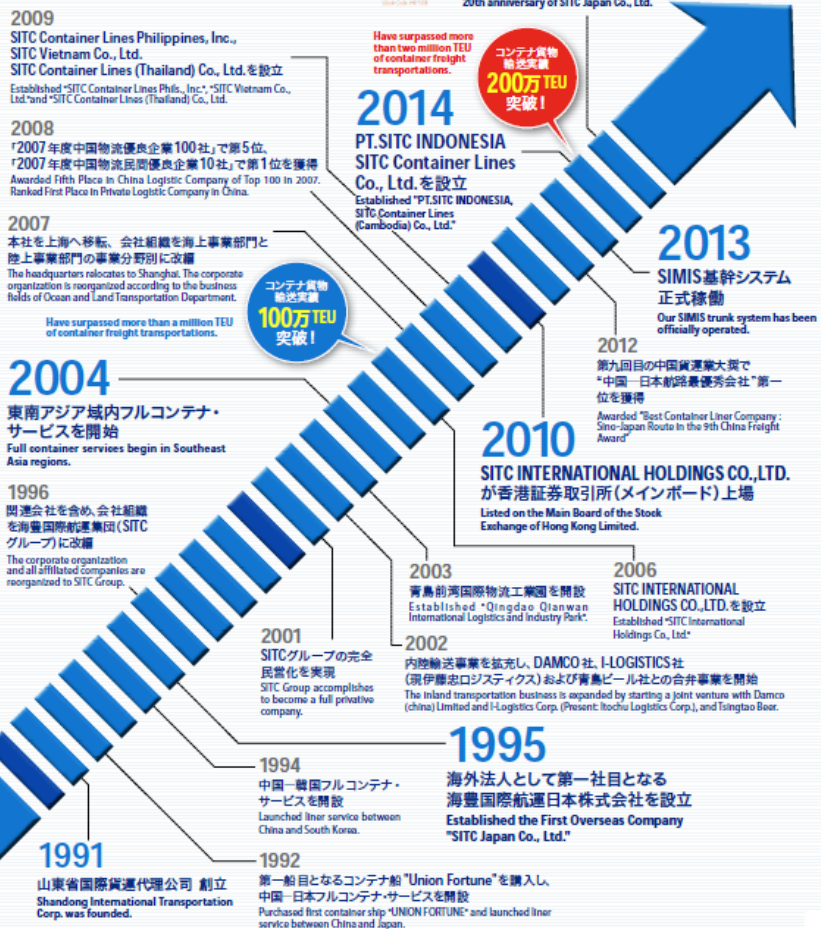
2009
SITC Container Lines Philippines, Inc.,
SITC Vietnam Co., Ltd.
SITC Container Lines (Thailand) Co., Ltd.を設立
Established "SITC Container Lines Phils., Inc.", "SITC Vietnam Co., Ltd."and "SITC Container Lines (Thailand) Co., Ltd."

20th anniversary of SITC Japan Co., Ltd.

Have surpassed more than two million TEU of container freight transportations.

コンテナ貨物輸送実績
200万TEU
突破！

2014
PT.SITC INDONESIA
SITC Container Lines Co., Ltd.を設立
Established "PT.SITC INDONESIA, SITC Container Lines (Cambodia) Co., Ltd."

2008
「2007年度中国物流優良企業100社」で第5位、
「2007年度中国物流民間優良企業10社」で第1位を獲得
Awarded Fifth Place in China Logistic Company of Top 100 in 2007. Ranked First Place in Private Logistic Company in China.

2007
本社を上海へ移転、会社組織を海上事業部門と陸上事業部門の事業分野別に改編
The headquarters relocates to Shanghai. The corporate organization is reorganized according to the business fields of Ocean and Land Transportation Department.

コンテナ貨物輸送実績
100万TEU
突破！

Have surpassed more than a million TEU of container freight transportations.

2013
SIMIS基幹システム
正式稼働
Our SIMIS trunk system has been officially operated.

2012
第九回目の中国貨運業大奨で"中国—日本航路最優秀会社"第一位を獲得
Awarded "Best Container Liner Company : Sino-Japan Route in the 9th China Freight Award"

2004
東南アジア域内フルコンテナ・サービスを開始
Full container services begin in Southeast Asia regions.

2010
SITC INTERNATIONAL HOLDINGS CO.,LTD.
が香港証券取引所(メインボード)上場
Listed on the Main Board of the Stock Exchange of Hong Kong Limited.

1996
関連会社を含め、会社組織を海豊国際航運集団(SITCグループ)に改編
The corporate organization and all affiliated companies are reorganized to SITC Group.

2003
青島前湾国際物流工業園を開設
Established "Qingdao Qianwan International Logistics and Industry Park".

2006
SITC INTERNATIONAL HOLDINGS CO.,LTD.を設立
Established "SITC International Holdings Co., Ltd."

2001
SITCグループの完全民営化を実現
SITC Group accomplishes to become a full privative company.

2002
内陸輸送事業を拡充し、DAMCO社、I-LOGISTICS社(現伊藤忠ロジスティクス)および青島ビール社との合弁事業を開始
The inland transportation business is expanded by starting a joint venture with Damco (china) Limited and I-Logistics Corp. (Present: Itochu Logistics Corp.), and Tsingtao Beer.

1995
海外法人として第一社目となる
海豊国際航運日本株式会社を設立
Established the First Overseas Company "SITC Japan Co., Ltd."

1994
中国—韓国フルコンテナ・サービスを開設
Launched liner service between China and South Korea.

1991
山東省国際貨運代理公司 創立
Shandong International Transportation Corp. was founded.

1992
第一船目となるコンテナ船"Union Fortune"を購入し、中国—日本フルコンテナ・サービスを開設
Purchased first container ship "UNION FORTUNE" and launched liner service between China and Japan.